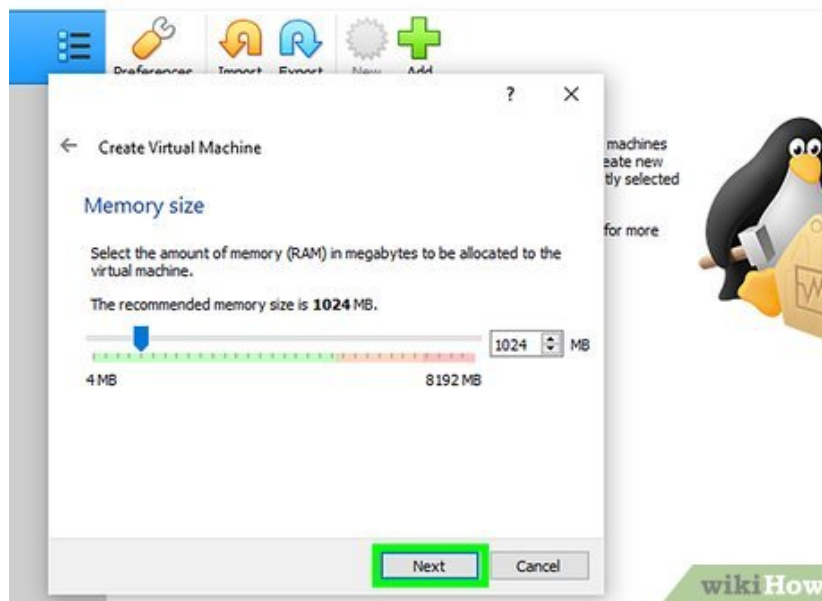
Preferences Import Export New Add

?
×

Create Virtual Machine

Memory size

Select the amount of memory (RAM) in megabytes to be allocated to the virtual machine.

The recommended memory size is **1024** MB.

1024 MB

4 MB

8192 MB

machines
eate new
tly selected

for more

Next
Cancel

wikiHow